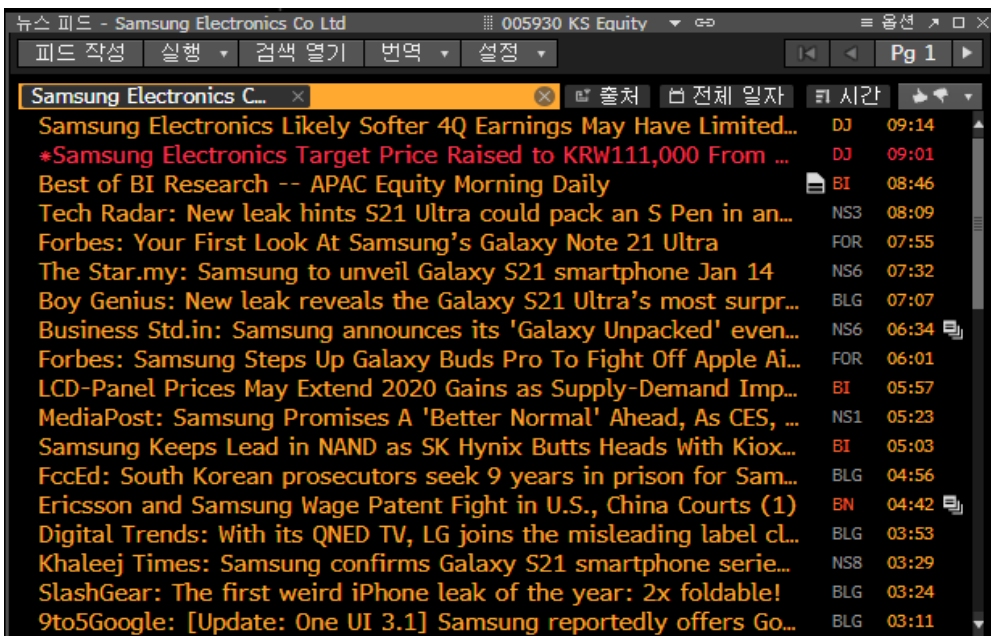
뉴스 피드 - Samsung Electronics Co Ltd   005930 KS Equity   ≡ 옵션

피드 작성 | 실행 ▾ | 검색 열기 | 번역 ▾ | 설정 ▾   Pg 1

Samsung Electronics C... ×   출처   전체 일자   시간

| | | |
|---|---|---|
| Samsung Electronics Likely Softer 4Q Earnings May Have Limited... | DJ | 09:14 |
| *Samsung Electronics Target Price Raised to KRW111,000 From ... | DJ | 09:01 |
| Best of BI Research -- APAC Equity Morning Daily | BI | 08:46 |
| Tech Radar: New leak hints S21 Ultra could pack an S Pen in an... | NS3 | 08:09 |
| Forbes: Your First Look At Samsung's Galaxy Note 21 Ultra | FOR | 07:55 |
| The Star.my: Samsung to unveil Galaxy S21 smartphone Jan 14 | NS6 | 07:32 |
| Boy Genius: New leak reveals the Galaxy S21 Ultra's most surpr... | BLG | 07:07 |
| Business Std.in: Samsung announces its 'Galaxy Unpacked' even... | NS6 | 06:34 |
| Forbes: Samsung Steps Up Galaxy Buds Pro To Fight Off Apple Ai... | FOR | 06:01 |
| LCD-Panel Prices May Extend 2020 Gains as Supply-Demand Imp... | BI | 05:57 |
| MediaPost: Samsung Promises A 'Better Normal' Ahead, As CES, ... | NS1 | 05:23 |
| Samsung Keeps Lead in NAND as SK Hynix Butts Heads With Kiox... | BI | 05:03 |
| FccEd: South Korean prosecutors seek 9 years in prison for Sam... | BLG | 04:56 |
| Ericsson and Samsung Wage Patent Fight in U.S., China Courts (1) | BN | 04:42 |
| Digital Trends: With its QNED TV, LG joins the misleading label cl... | BLG | 03:53 |
| Khaleej Times: Samsung confirms Galaxy S21 smartphone serie... | NS8 | 03:29 |
| SlashGear: The first weird iPhone leak of the year: 2x foldable! | BLG | 03:24 |
| 9to5Google: [Update: One UI 3.1] Samsung reportedly offers Go... | BLG | 03:11 |